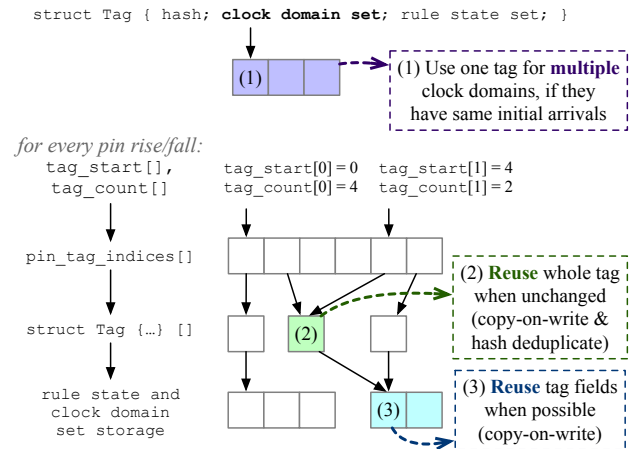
struct Tag { hash; **clock domain set**; rule state set; }

(1)

(1) Use one tag for **multiple** clock domains, if they have same initial arrivals

*for every pin rise/fall:*

tag_start[], tag_count[]

tag_start[0] = 0
tag_count[0] = 4

tag_start[1] = 4
tag_count[1] = 2

pin_tag_indices[]

(2) **Reuse** whole tag when unchanged (copy-on-write & hash deduplicate)

struct Tag {…} []

(2)

rule state and clock domain set storage

(3)

(3) **Reuse** tag fields when possible (copy-on-write)